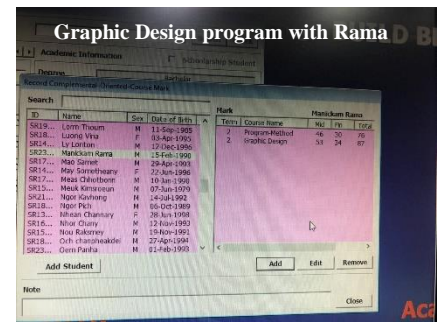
Graphic Design program with Rama

Academic Information

Scholarship Student

Degree

Bachelor

Record Competence Oriented Course Mark

Search

Mark

Manickam Rama

| ID | Name | Sex | Date of Birth |
|---|---|---|---|
| SR19... | Lorm Thoum | M | 11-Sep-1985 |
| SR18... | Luong Vina | F | 03-Apr-1995 |
| SR14... | Ly Lonton | M | 17-Dec-1996 |
| SR16... | Manickam Rama | M | 15-Feb-1990 |
| SR17... | Mao Samet | M | 29-Apr-1993 |
| SR14... | May Somethearey | F | 22-Jun-1996 |
| SR16... | Meas Chhotborn | M | 10-Jan-1998 |
| SR15... | Meuk Kimsroeun | M | 07-Jun-1979 |
| SR21... | Ngor Kavhong | M | 14-Jul-1992 |
| SR18... | Ngor Pich | M | 06-Oct-1989 |
| SR13... | Nhean Channary | F | 28-Jun-1998 |
| SR16... | Nhor Chany | M | 12-Nov-1993 |
| SR15... | Nou Raksmey | M | 19-Nov-1991 |
| SR18... | Och chanpheakde | M | 27-Apr-1994 |
| SR23... | Oem Panha | M | 02-Feb-1993 |

| Term | Course Name | Mid | Fin | Total |
|---|---|---|---|---|
| 2 | Program Method | 46 | 30 | 76 |
| 2 | Graphic Design | 53 | 34 | 87 |

Add Student

Add

Edit

Remove

Note

Close

Aca